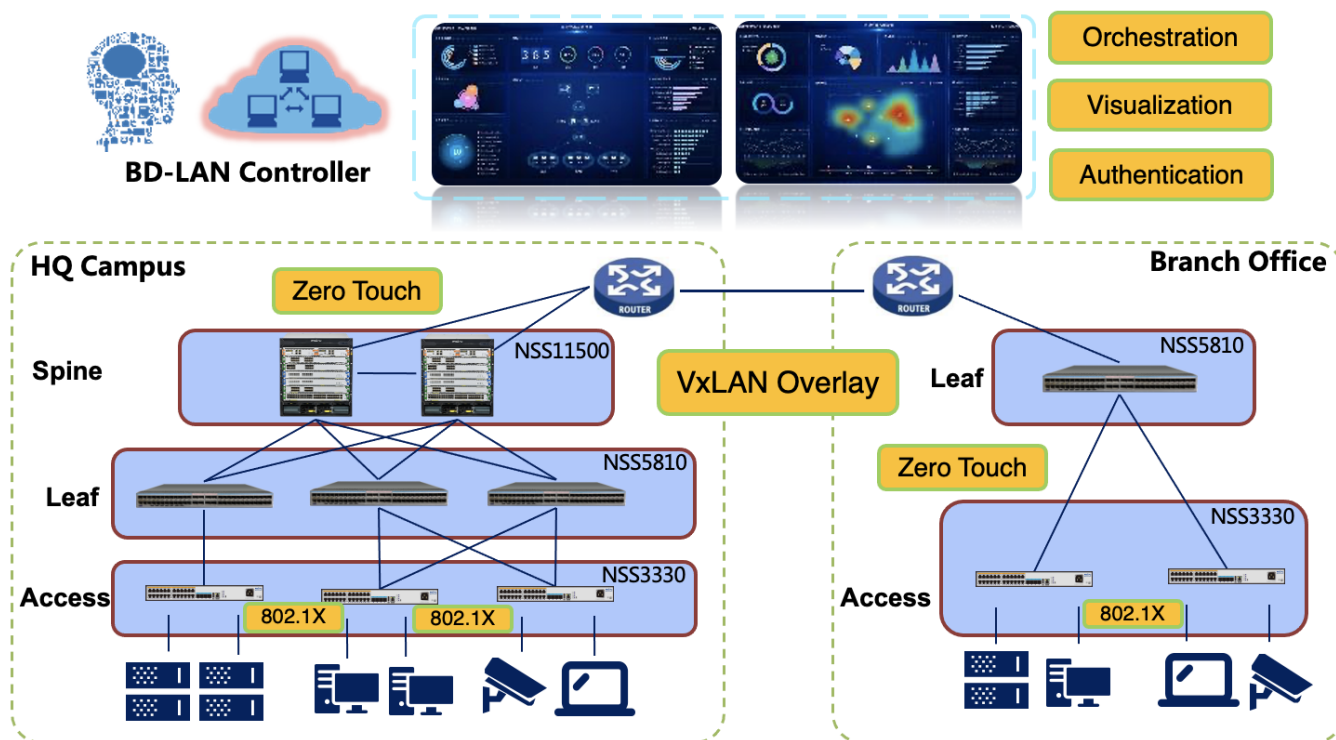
BD-LAN Controller

Orchestration

Visualization

Authentication

HQ Campus

Zero Touch

ROUTER

Spine

NSS11500

Leaf

NSS5810

Access

NSS3330

802.1X

802.1X

VxLAN Overlay

Branch Office

ROUTER

Leaf

NSS5810

Zero Touch

NSS3330

Access

802.1X